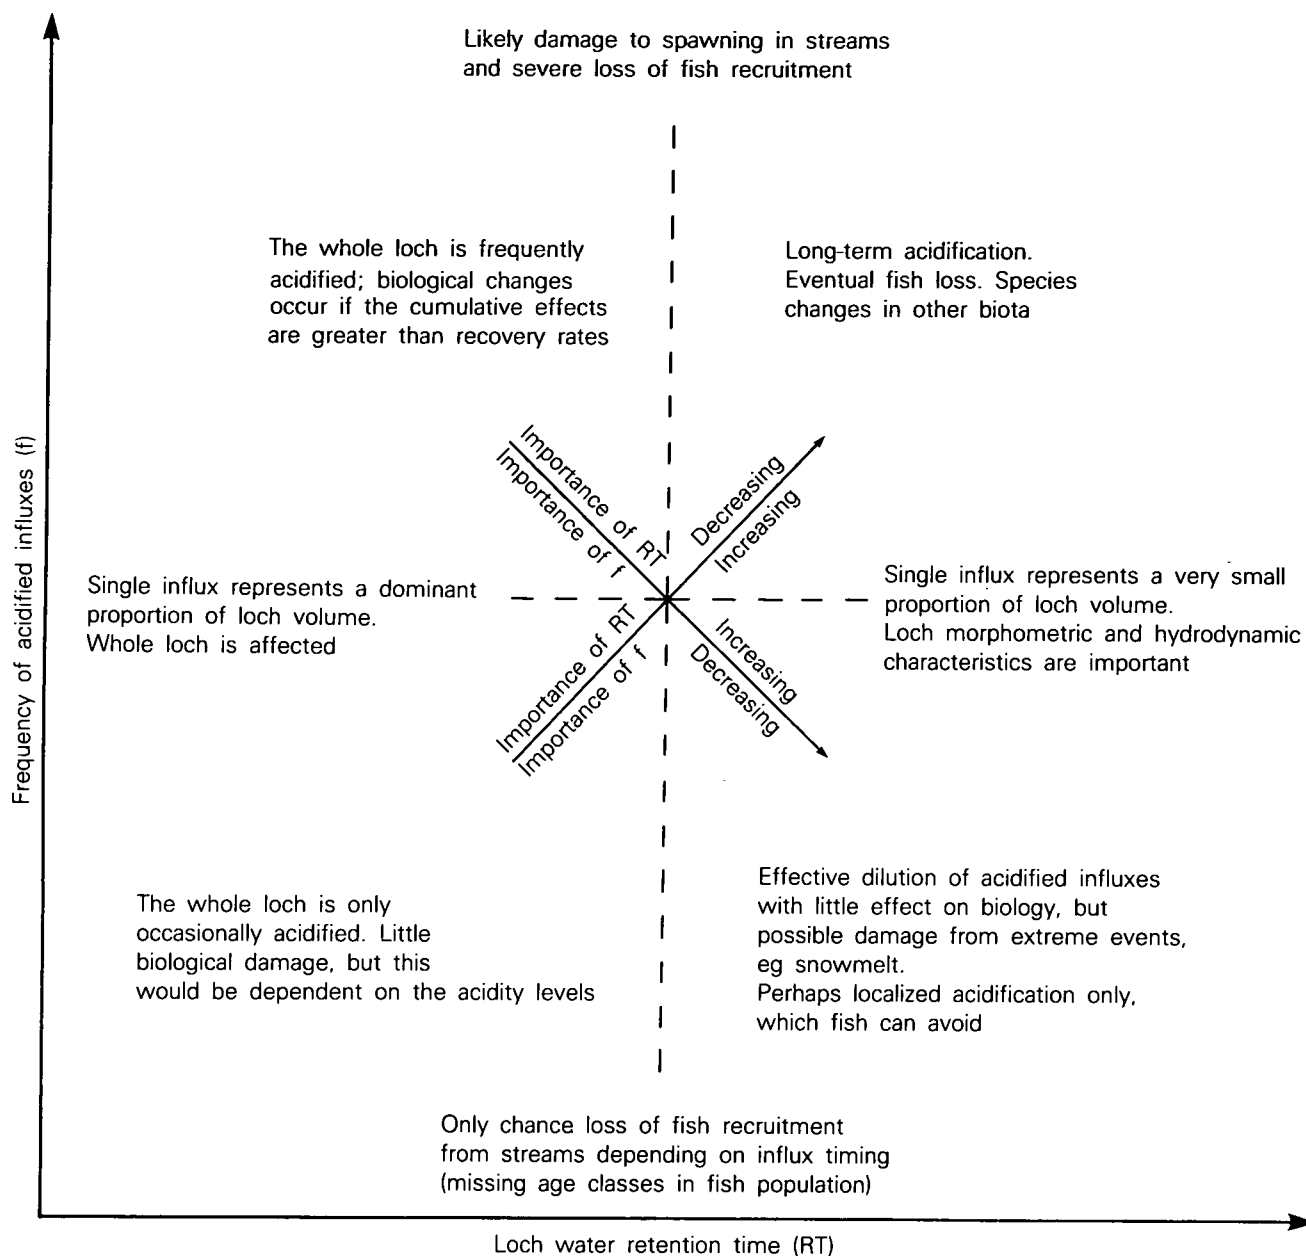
Likely damage to spawning in streams and severe loss of fish recruitment

The whole loch is frequently acidified; biological changes occur if the cumulative effects are greater than recovery rates

Long-term acidification. Eventual fish loss. Species changes in other biota

Importance of RT
Importance of f

Decreasing
Increasing

Single influx represents a dominant proportion of loch volume. Whole loch is affected

Single influx represents a very small proportion of loch volume. Loch morphometric and hydrodynamic characteristics are important

Importance of RT
Importance of f

Increasing
Decreasing

Frequency of acidified influxes (f)

The whole loch is only occasionally acidified. Little biological damage, but this would be dependent on the acidity levels

Effective dilution of acidified influxes with little effect on biology, but possible damage from extreme events, eg snowmelt.
Perhaps localized acidification only, which fish can avoid

Only chance loss of fish recruitment from streams depending on influx timing (missing age classes in fish population)

Loch water retention time (RT)